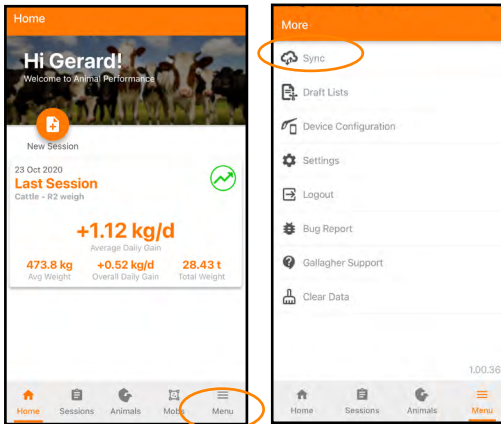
Home

Hi Gerard!
Welcome to Animal Performance

New Session

23 Oct 2020
Last Session
Cattle - R2 weigh

+1.12 kg/d
Average Daily Gain

473.8 kg
Avg Weight

+0.52 kg/d
Overall Daily Gain

28.43 t
Total Weight

Home Sessions Animals Mobs Menu

More

Sync

Draft Lists

Device Configuration

Settings

Logout

Bug Report

Gallagher Support

Clear Data

1.00.36

Home Sessions Animals Menu